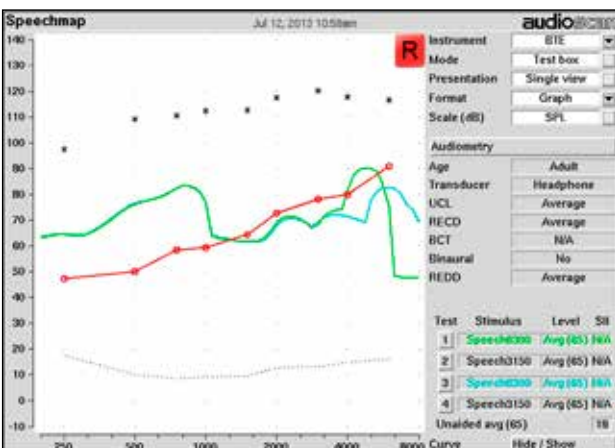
Speechmap

Jul 12, 2013 10:58am

audioscan

140
130
120
110
100
90
80
70
60
50
40
30
20
10
0
-10

250
500
1000
2000
4000
8000

R

| Instrument | BTE |
|---|---|
| Mode | Test box |
| Presentation | Single view |
| Format | Graph |
| Scale (dB) | SPL |

Audiometry

| Age | Adult |
|---|---|
| Transducer | Headphone |
| UCL | Average |
| RECD | Average |
| BCT | N/A |
| Binaural | No |
| REDD | Average |

| Test | Stimulus | Level | SII |
|---|---|---|---|
| 1 | Speech8300 | Avg (65) | N/A |
| 2 | Speech3150 | Avg (65) | N/A |
| 3 | Speech8300 | Avg (65) | N/A |
| 4 | Speech3150 | Avg (65) | N/A |

Unaided avg (65) 19

Curve Hide / Show